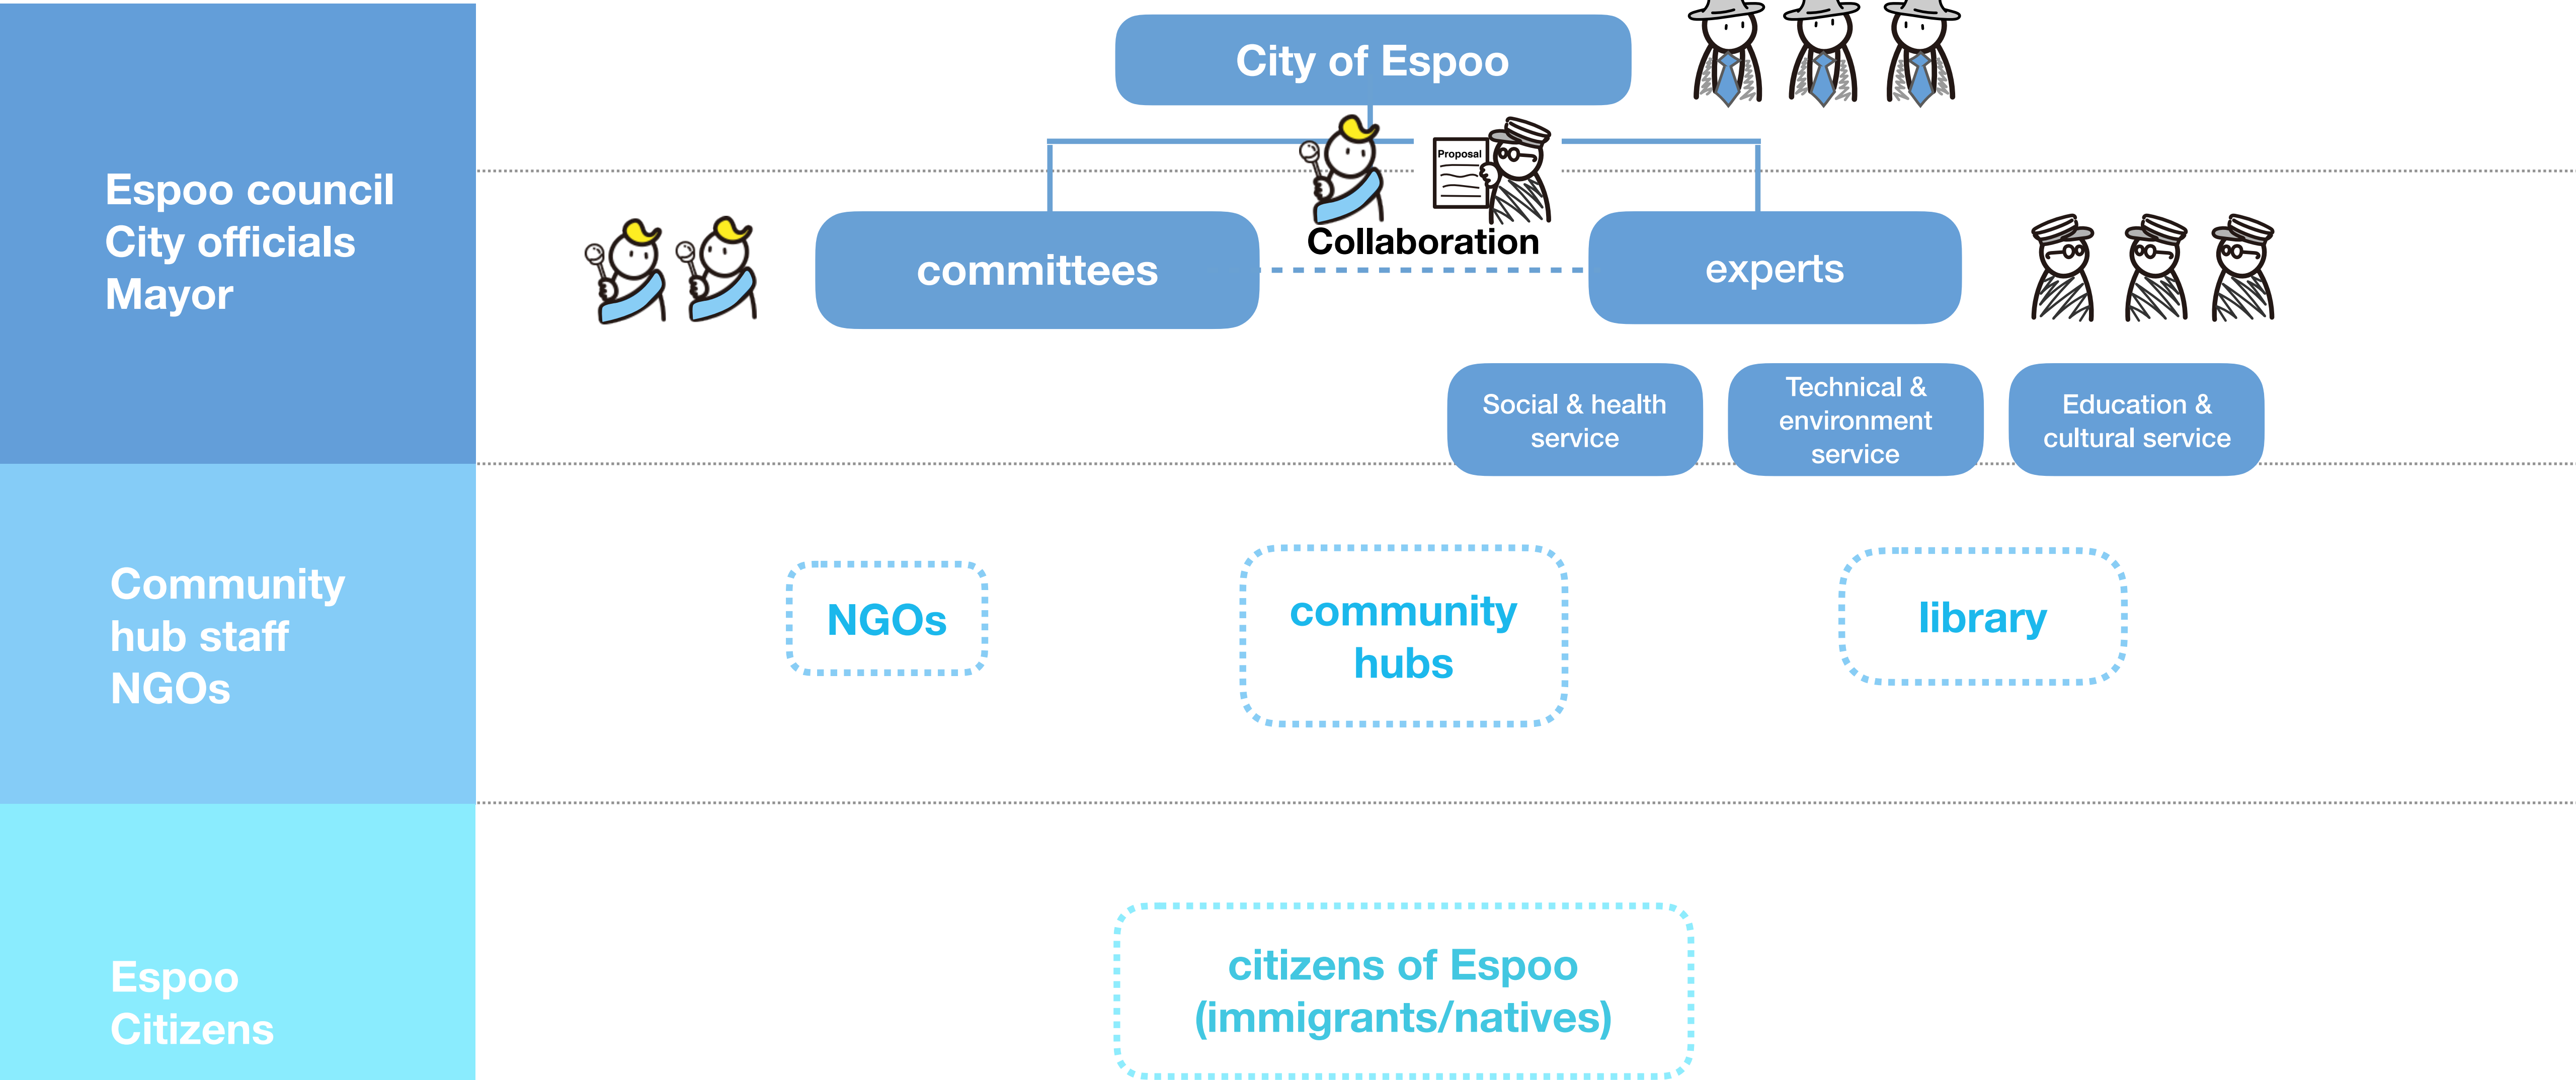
Espoo council
City officials
Mayor

City of Espoo

Proposal

Collaboration

committees

experts

Social & health service

Technical & environment service

Education & cultural service

Community hub staff
NGOs

NGOs

community hubs

library

Espoo
Citizens

citizens of Espoo (immigrants/natives)